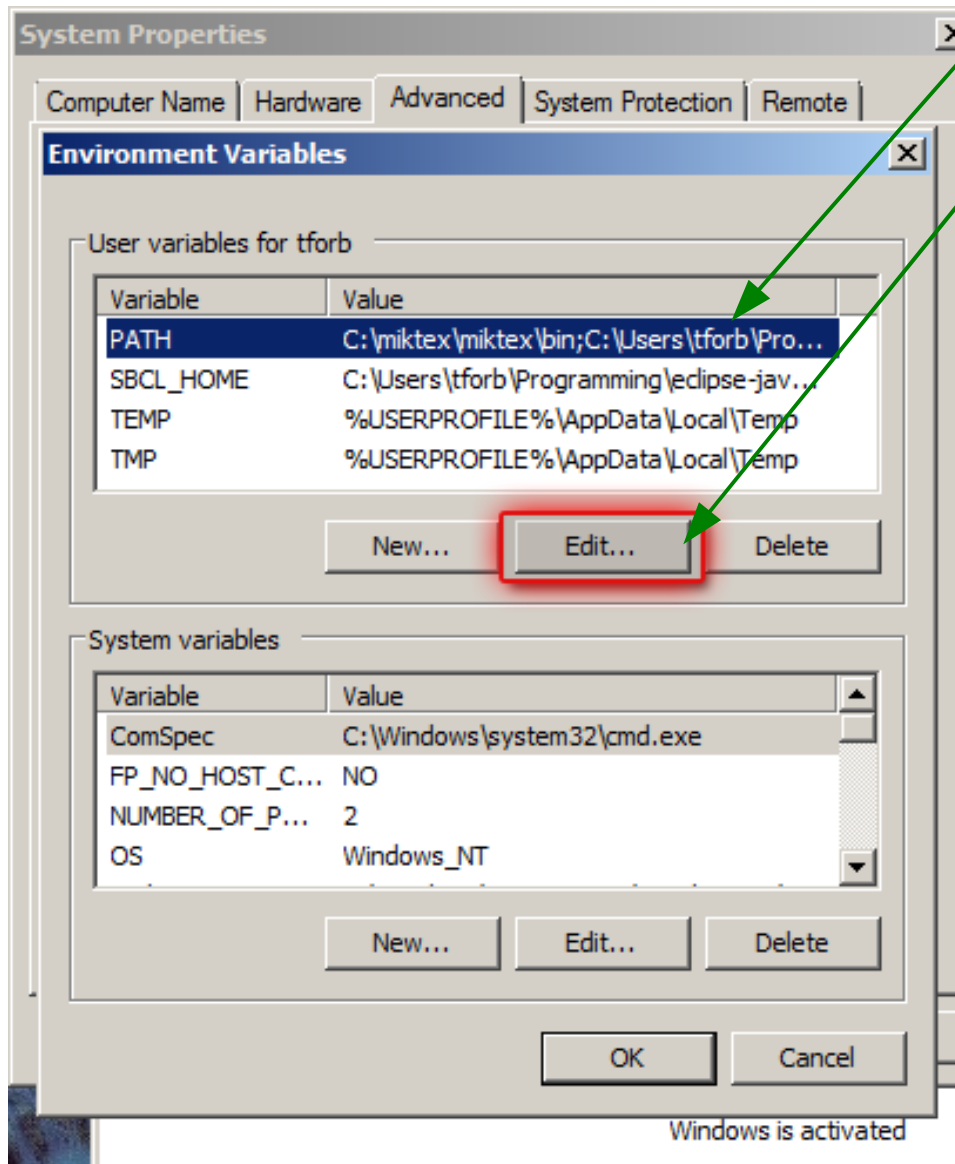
System Properties

Computer Name | Hardware | Advanced | System Protection | Remote

Environment Variables

User variables for tforb

| Variable | Value |
|---|---|
| PATH | C:\miktex\miktex\bin;C:\Users\tforb\Pro... |
| SBCL_HOME | C:\Users\tforb\Programming\eclipse-jav... |
| TEMP | %USERPROFILE%\AppData\Local\Temp |
| TMP | %USERPROFILE%\AppData\Local\Temp |

New... Edit... Delete

System variables

| Variable | Value |
|---|---|
| ComSpec | C:\Windows\system32\cmd.exe |
| FP_NO_HOST_C... | NO |
| NUMBER_OF_P... | 2 |
| OS | Windows_NT |

New... Edit... Delete

OK Cancel

Windows is activated